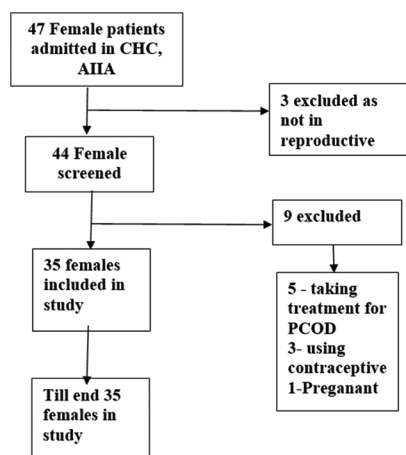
47 Female patients admitted in CHC, AIIA

3 excluded as not in reproductive

44 Female screened

9 excluded

35 females included in study

5 - taking treatment for PCOD
3- using contraceptive
1-Preganant

Till end 35 females in study